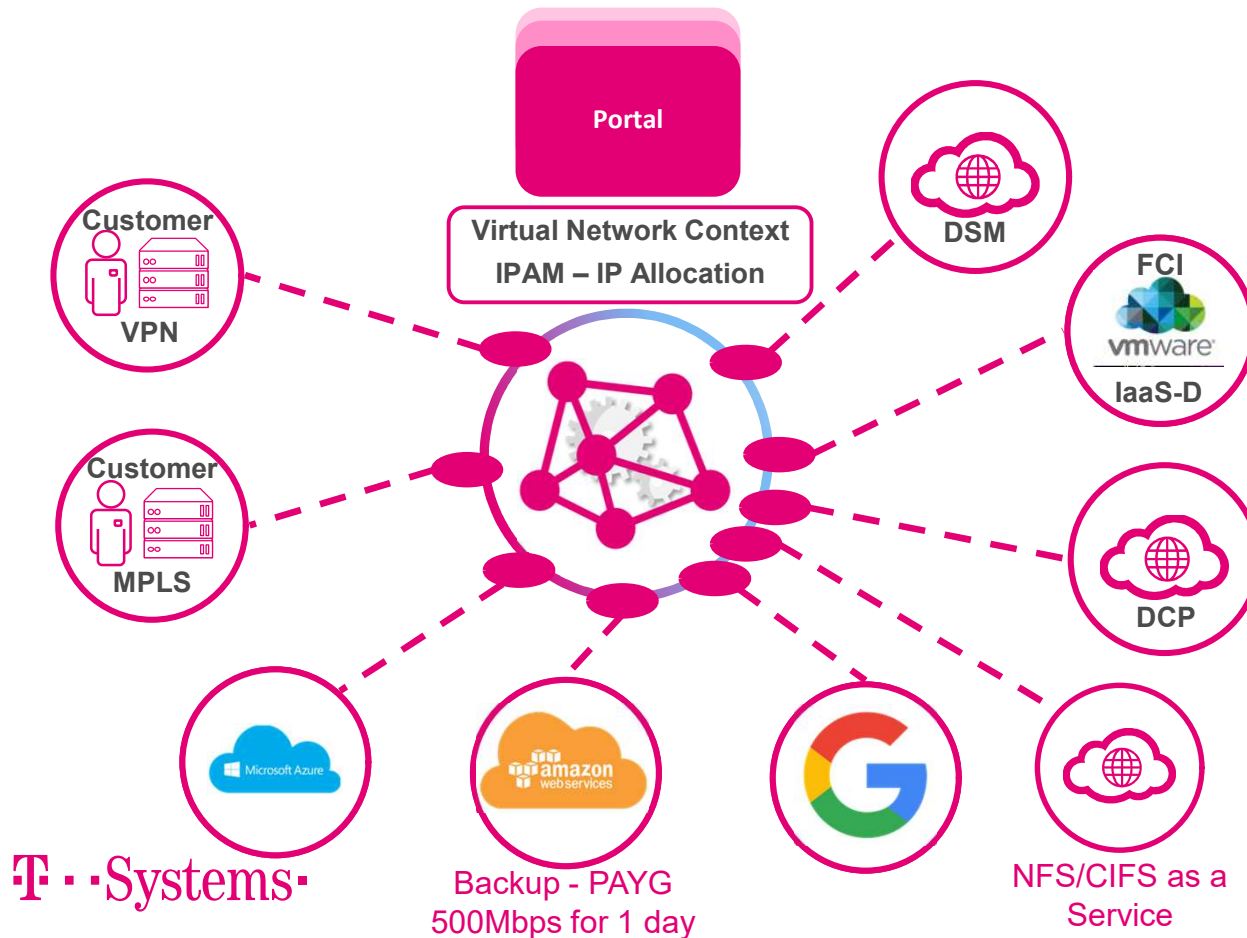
Portal

Virtual Network Context
IPAM – IP Allocation

Customer
VPN

Customer
MPLS

DSM

FCI
vmware
IaaS-D

DCP

Microsoft Azure

amazon
webservices

Backup - PAYG
500Mbps for 1 day

NFS/CIFS as a Service

T · · Systems ·